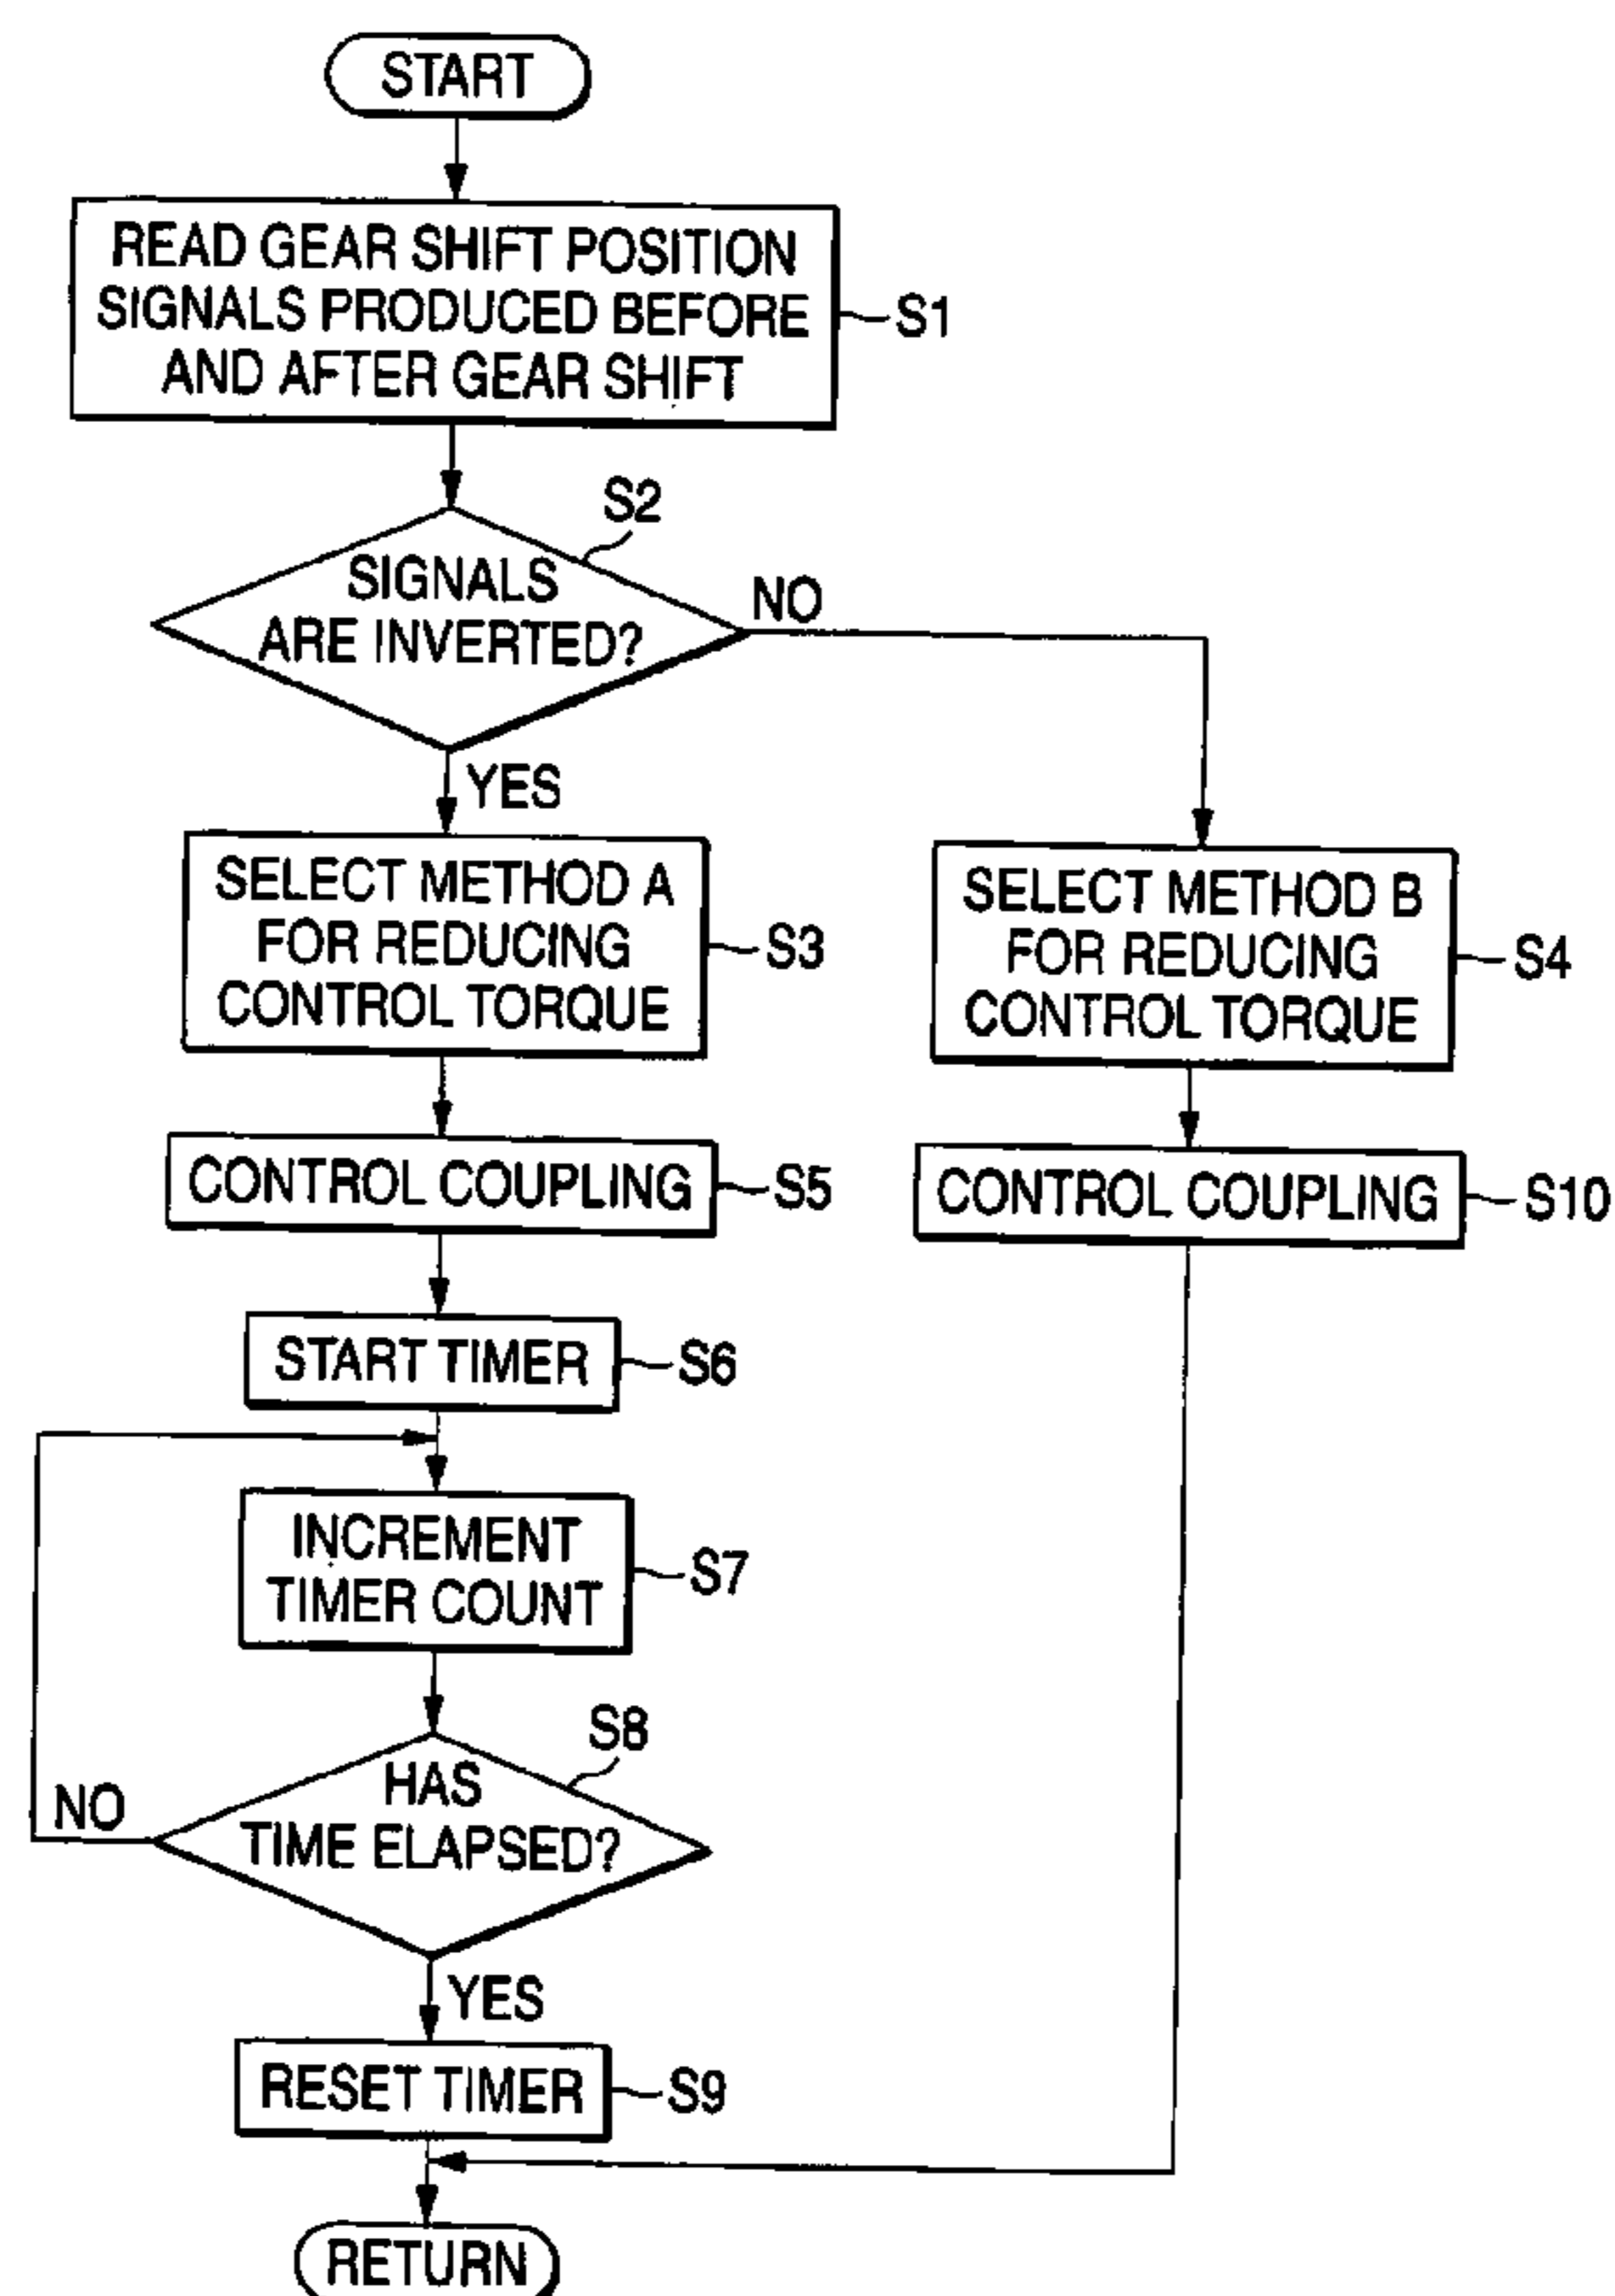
START

READ GEAR SHIFT POSITION SIGNALS PRODUCED BEFORE AND AFTER GEAR SHIFT

S1

S2

SIGNALS ARE INVERTED?

NO

YES

SELECT METHOD A FOR REDUCING CONTROL TORQUE

S3

SELECT METHOD B FOR REDUCING CONTROL TORQUE

S4

CONTROL COUPLING

S5

CONTROL COUPLING

S10

START TIMER

S6

INCREMENT TIMER COUNT

S7

S8

HAS TIME ELAPSED?

NO

YES

RESET TIMER

S9

RETURN